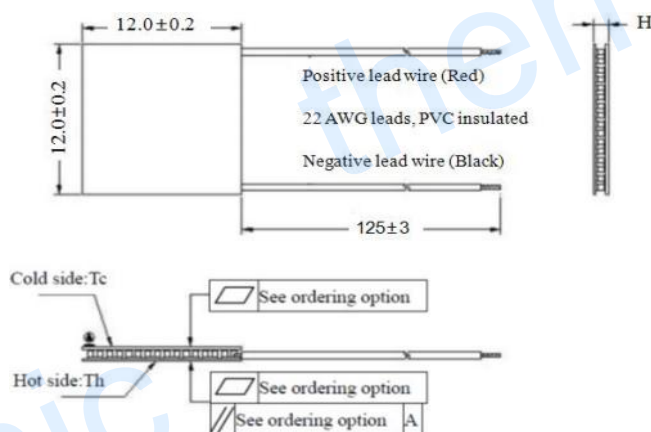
12.0±0.2

H

12.0±0.2

Positive lead wire (Red)

22 AWG leads, PVC insulated

Negative lead wire (Black)

125±3

Cold side:Tc

See ordering option

Hot side:Th

See ordering option

See ordering option A